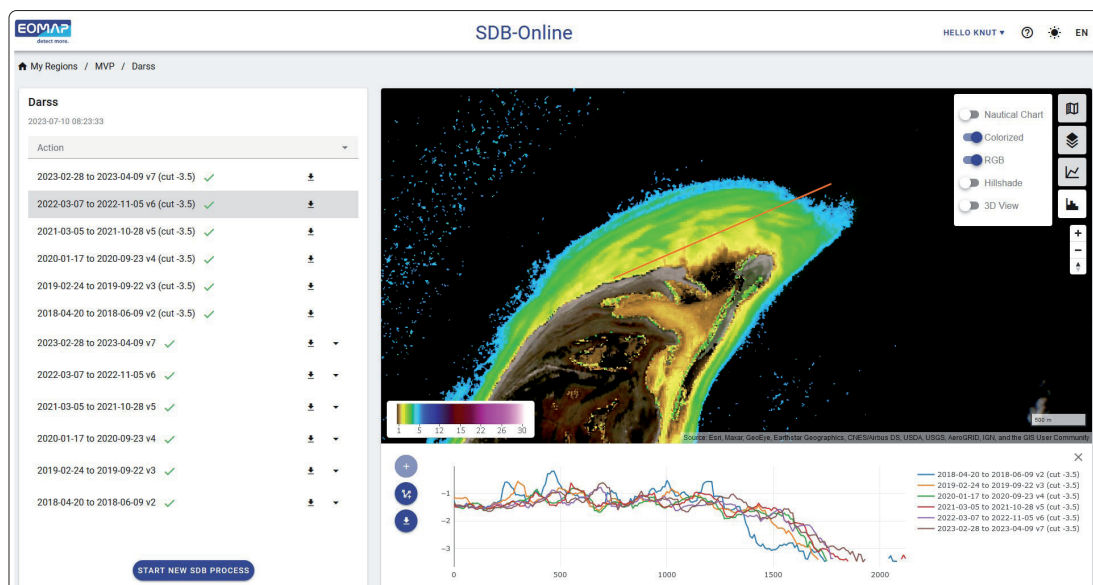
EOMAP
detect more.

SDB-Online

HELLO KNUT ▾ EN

My Regions / MVP / Darss

Darss
2023-07-10 08:23:33

Action

2023-02-28 to 2023-04-09 v7 (cut -3.5)
2022-03-07 to 2022-11-05 v6 (cut -3.5)
2021-03-05 to 2021-10-28 v5 (cut -3.5)
2020-01-17 to 2020-09-23 v4 (cut -3.5)
2019-02-24 to 2019-09-22 v3 (cut -3.5)
2018-04-20 to 2018-06-09 v2 (cut -3.5)
2023-02-28 to 2023-04-09 v7
2022-03-07 to 2022-11-05 v6
2021-03-05 to 2021-10-28 v5
2020-01-17 to 2020-09-23 v4
2019-02-24 to 2019-09-22 v3
2018-04-20 to 2018-06-09 v2

START NEW SDB PROCESS

Nautical Chart
Colorized
RGB
Hillshade
3D View

1 5 12 15 22 26 30

500 m

Source: Esri, Maxar, GeoEye, Earthstar Geographics, CNES/Airbus DS, USDA, USGS, AeroGRID, IGN, and the GIS User Community

2018-04-20 to 2018-06-09 v2 (cut -3.5)
2019-02-24 to 2019-09-22 v3 (cut -3.5)
2020-01-17 to 2020-09-23 v4 (cut -3.5)
2021-03-05 to 2021-10-28 v5 (cut -3.5)
2022-03-07 to 2022-11-05 v6 (cut -3.5)
2023-02-28 to 2023-04-09 v7 (cut -3.5)

−1
−2
−3
0 500 1000 1500 2000